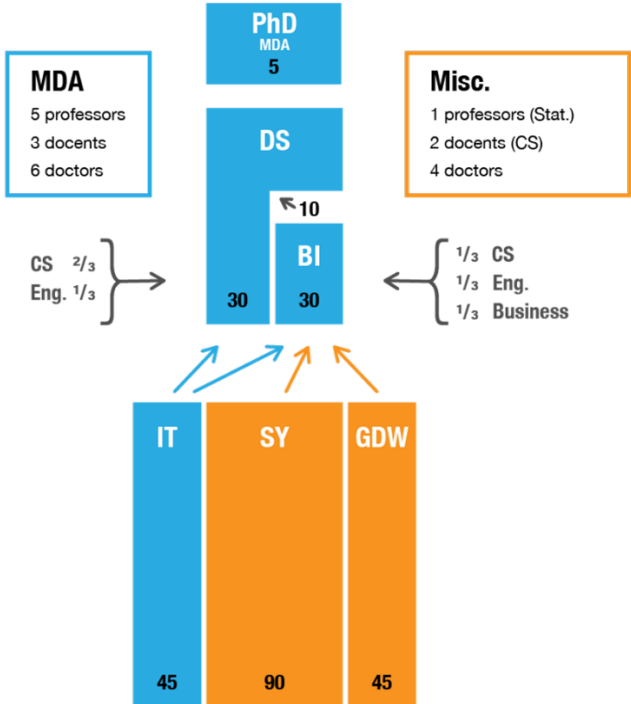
PhD
MDA
5

MDA
5 professors
3 docents
6 doctors

Misc.
1 professors (Stat.)
2 docents (CS)
4 doctors

DS

10

BI

CS $^2/_3$
Eng. $^1/_3$

30 30

$^1/_3$ CS
$^1/_3$ Eng.
$^1/_3$ Business

IT
SY
GDW

45
90
45